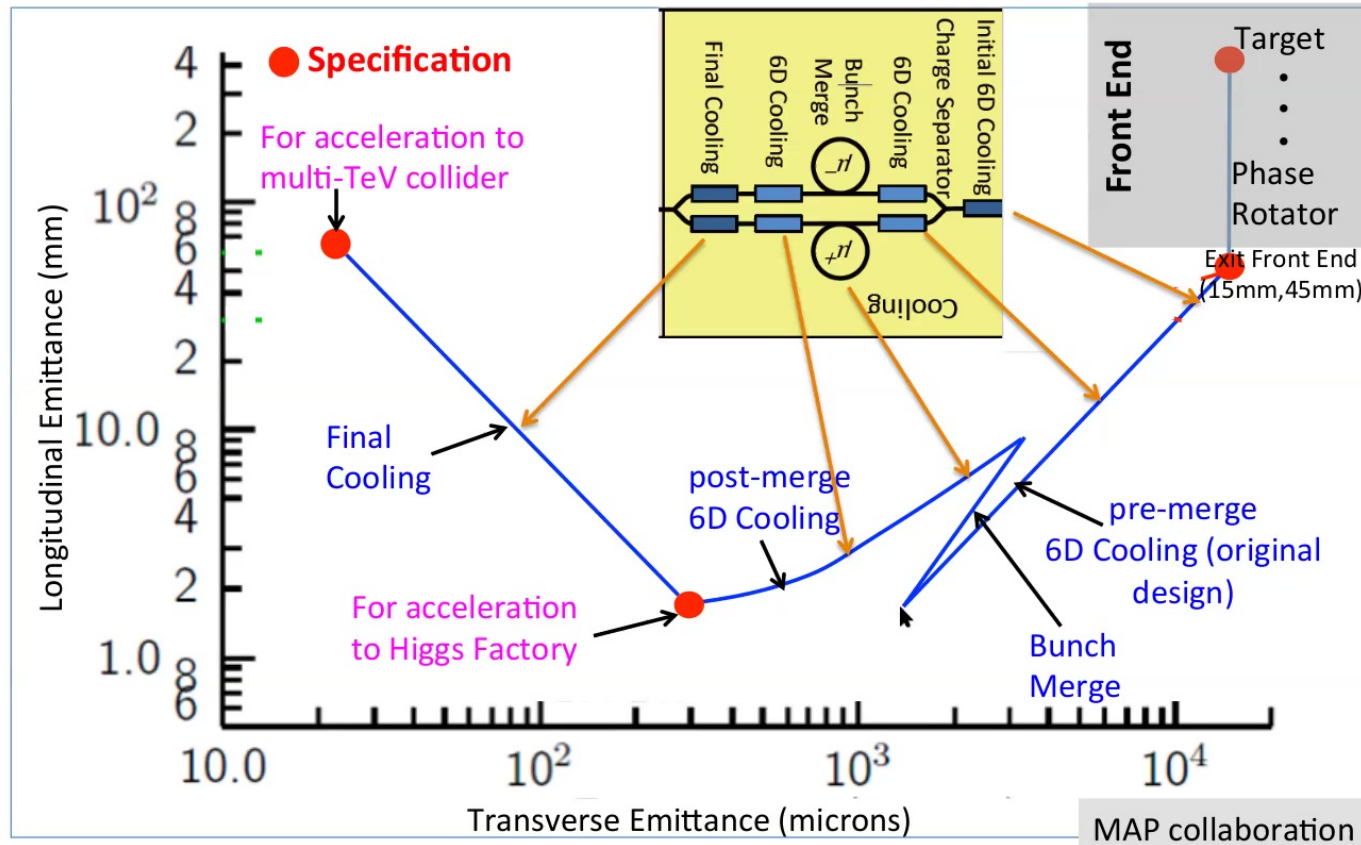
Specification

For acceleration to multi-TeV collider

Final Cooling

6D Cooling

Bunch Merge

6D Cooling

Charge Separator

Initial 6D Cooling

$\mu^-$

$\mu^+$

Cooling

Front End

Target

Phase Rotator

Exit Front End (15mm,45mm)

Final Cooling

post-merge 6D Cooling

For acceleration to Higgs Factory

pre-merge 6D Cooling (original design)

Bunch Merge

Longitudinal Emittance (mm)

4
2
$10^2$
8
6
4
2
10.0
8
6
4
2
1.0
8
6

10.0
$10^2$
$10^3$
$10^4$

Transverse Emittance (microns)

MAP collaboration